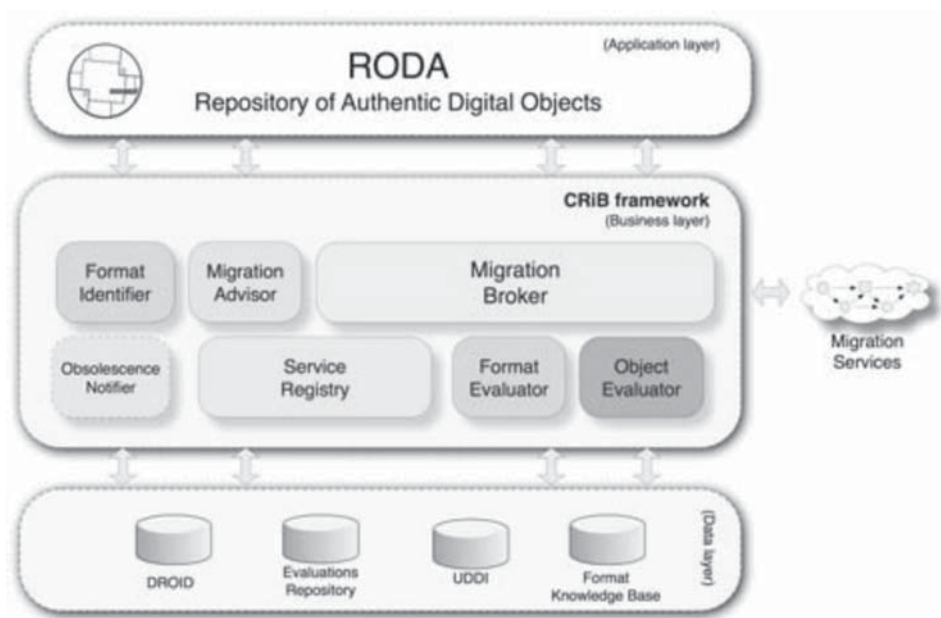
RODA
Repository of Authentic Digital Objects
(Application layer)

CRiB framework
(Business layer)

Format Identifier

Migration Advisor

Migration Broker

Obsolescence Notifier

Service Registry

Format Evaluator

Object Evaluator

Migration Services

DROID

Evaluations Repository

UDDI

Format Knowledge Base

(Data layer)